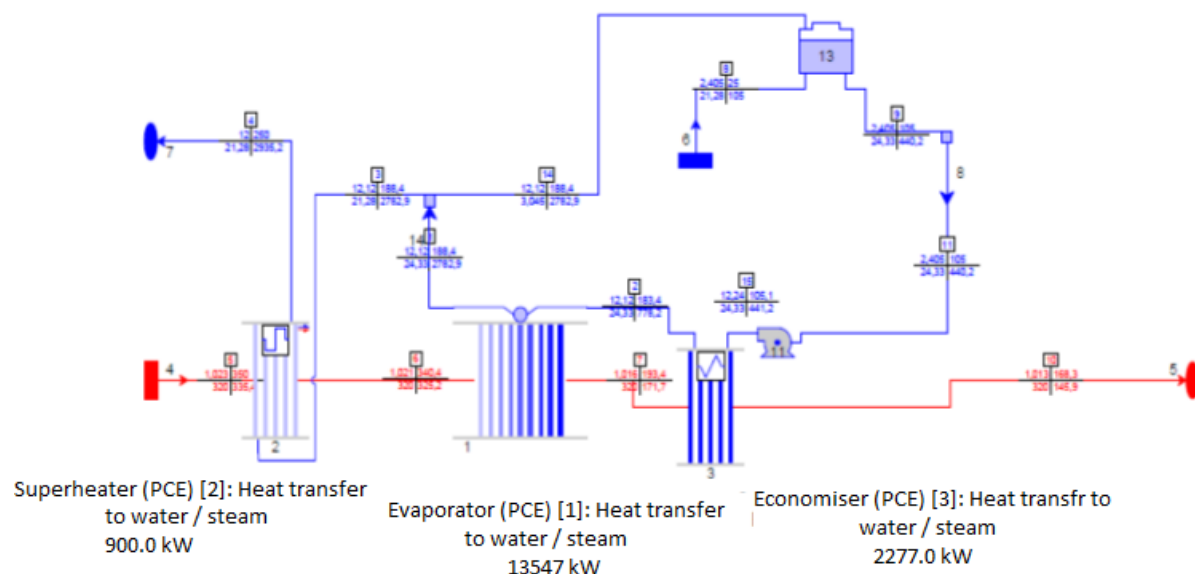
13

8
2,405 25
21,28 105

6

9
2,405 105
24,33 440,2

8

4
12 260
21,28 2935,2

7

3
12,12 188,4
21,28 2782,9

14
12,12 188,4
3,045 2782,9

14
12,12 188,4
24,33 2782,9

11
2,405 105
24,33 440,2

2
12,12 183,4
24,33 778,2

15
12,24 105,1
24,33 441,2

11

4

1
1,029 350
320 335,4

5
1,027 340,4
320 325,2

7
1,016 193,4
320 171,7

10
1,013 168,3
320 146,9

5

2

1

3

Superheater (PCE) [2]: Heat transfer to water / steam
900.0 kW

Evaporator (PCE) [1]: Heat transfer to water / steam
13547 kW

Economiser (PCE) [3]: Heat transfr to water / steam
2277.0 kW